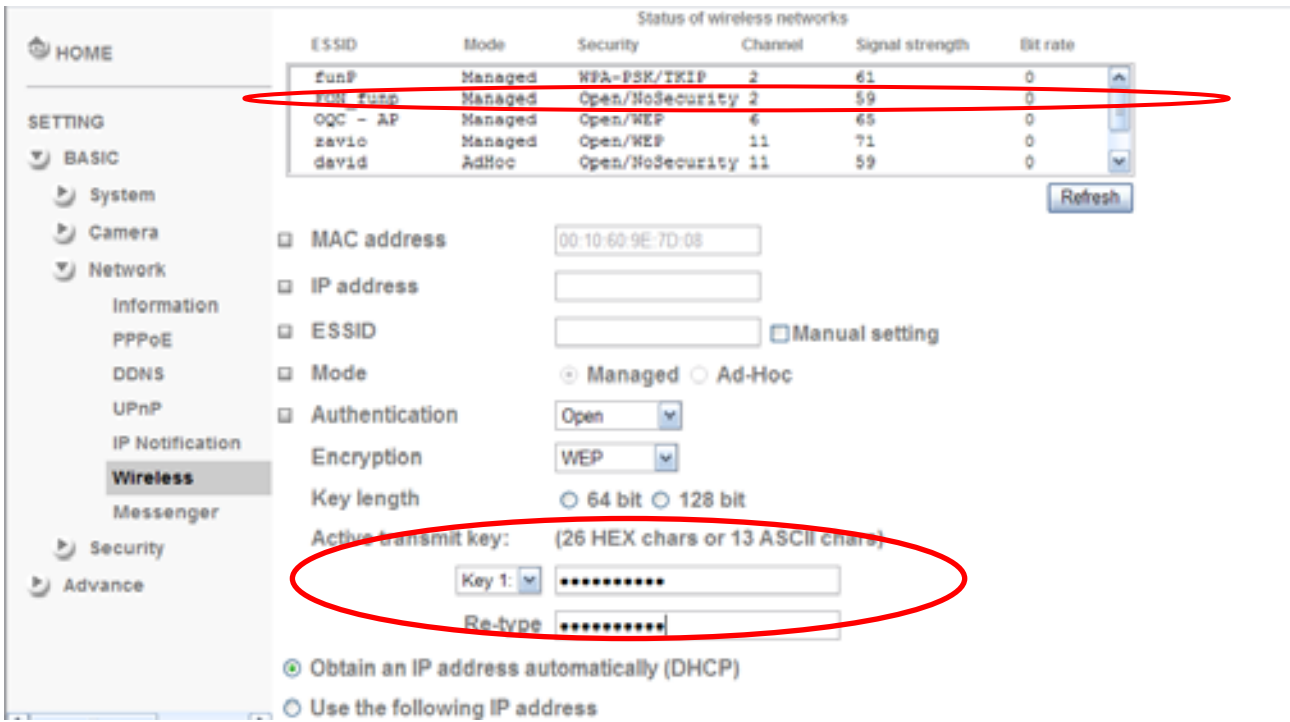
HOME

SETTING

BASIC

System

Camera

Network

Information

PPPoE

DDNS

UPnP

IP Notification

Wireless

Messenger

Security

Advance

Status of wireless networks

| ESSID | Mode | Security | Channel | Signal strength | Bit rate |
|---|---|---|---|---|---|
| funP | Managed | WPA-PSK/TKIP | 2 | 61 | 0 |
| FON_funp | Managed | Open/NoSecurity | 2 | 59 | 0 |
| OQC - AP | Managed | Open/WEP | 6 | 65 | 0 |
| zavio | Managed | Open/WEP | 11 | 71 | 0 |
| david | AdHoc | Open/NoSecurity | 11 | 59 | 0 |

Refresh

MAC address 00:10:60:9E:7D:08

IP address

ESSID Manual setting

Mode Managed Ad-Hoc

Authentication Open

Encryption WEP

Key length 64 bit 128 bit

Active transmit key: (26 HEX chars or 13 ASCII chars)

Key 1: ●●●●●●●●●●●

Re-type ●●●●●●●●●●●

Obtain an IP address automatically (DHCP)

Use the following IP address